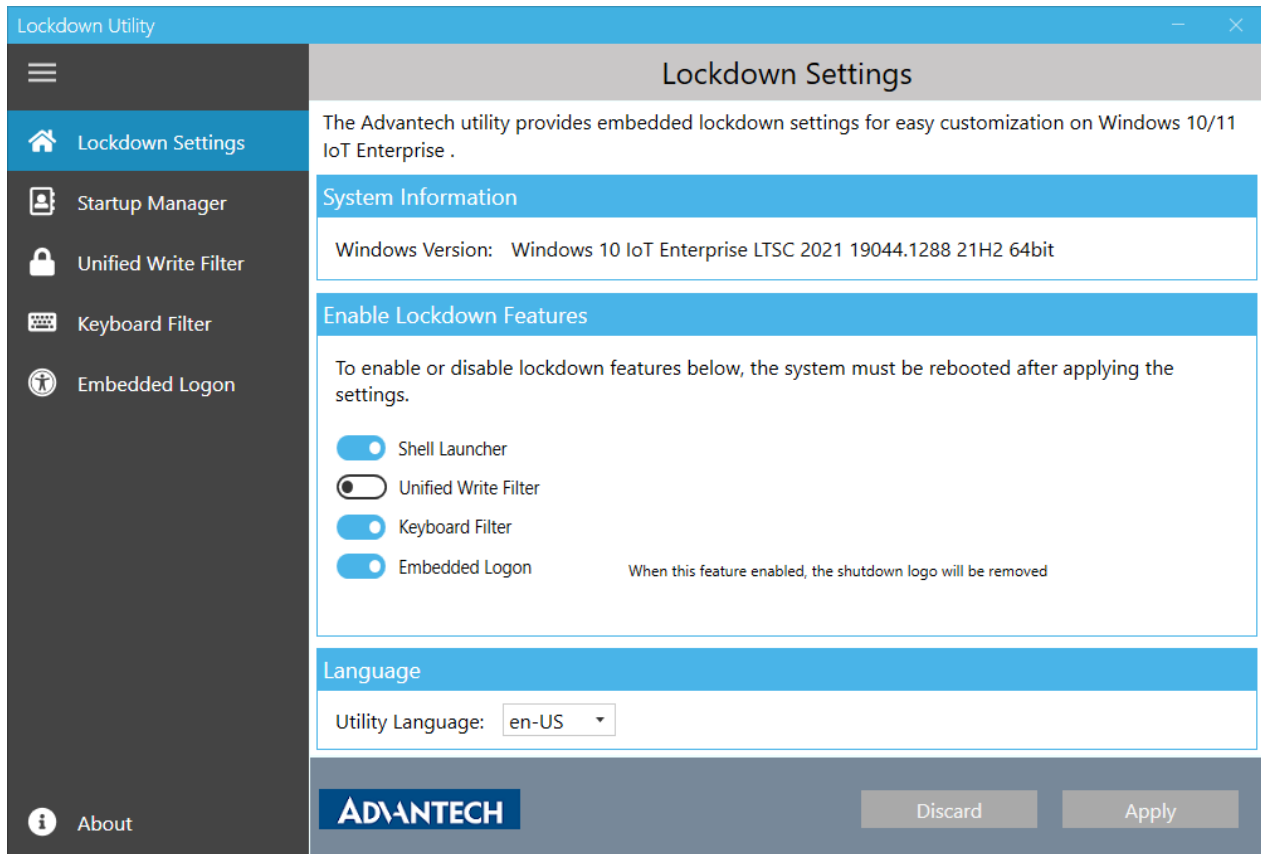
Lockdown Utility

Lockdown Settings
Startup Manager
Unified Write Filter
Keyboard Filter
Embedded Logon

Lockdown Settings

The Advantech utility provides embedded lockdown settings for easy customization on Windows 10/11 IoT Enterprise .

System Information

Windows Version: Windows 10 IoT Enterprise LTSC 2021 19044.1288 21H2 64bit

Enable Lockdown Features

To enable or disable lockdown features below, the system must be rebooted after applying the settings.

Shell Launcher
Unified Write Filter
Keyboard Filter
Embedded Logon

When this feature enabled, the shutdown logo will be removed

Language

Utility Language: en-US

About

ADVANTECH

Discard
Apply